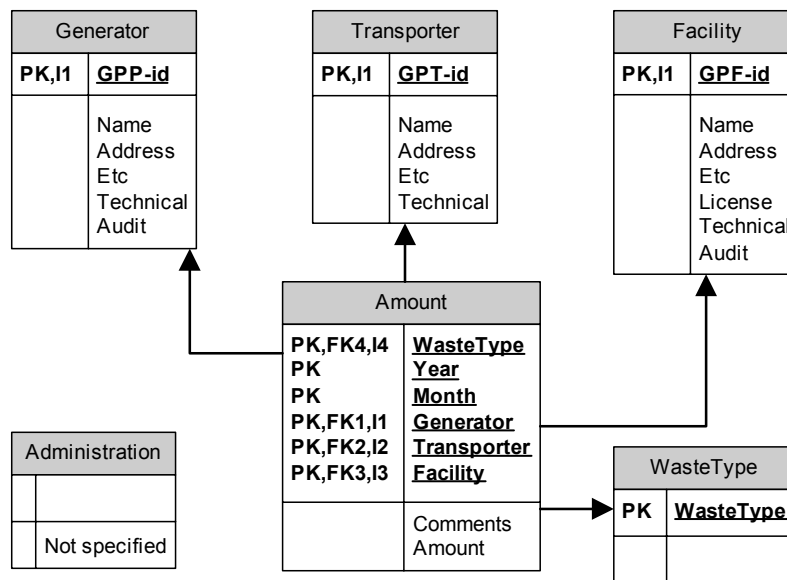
Generator

| PK,I1 | GPP-id |
|---|---|
| | Name Address Etc Technical Audit |

Transporter

| PK,I1 | GPT-id |
|---|---|
| | Name Address Etc Technical |

Facility

| PK,I1 | GPF-id |
|---|---|
| | Name Address Etc License Technical Audit |

Amount

| | |
|---|---|
| PK,FK4,I4 | WasteType |
| PK | Year |
| PK | Month |
| PK,FK1,I1 | Generator |
| PK,FK2,I2 | Transporter |
| PK,FK3,I3 | Facility |
| | Comments Amount |

Administration

| | |
|---|---|
| | |
| | Not specified |

WasteType

| PK | WasteType |
|---|---|
| | |